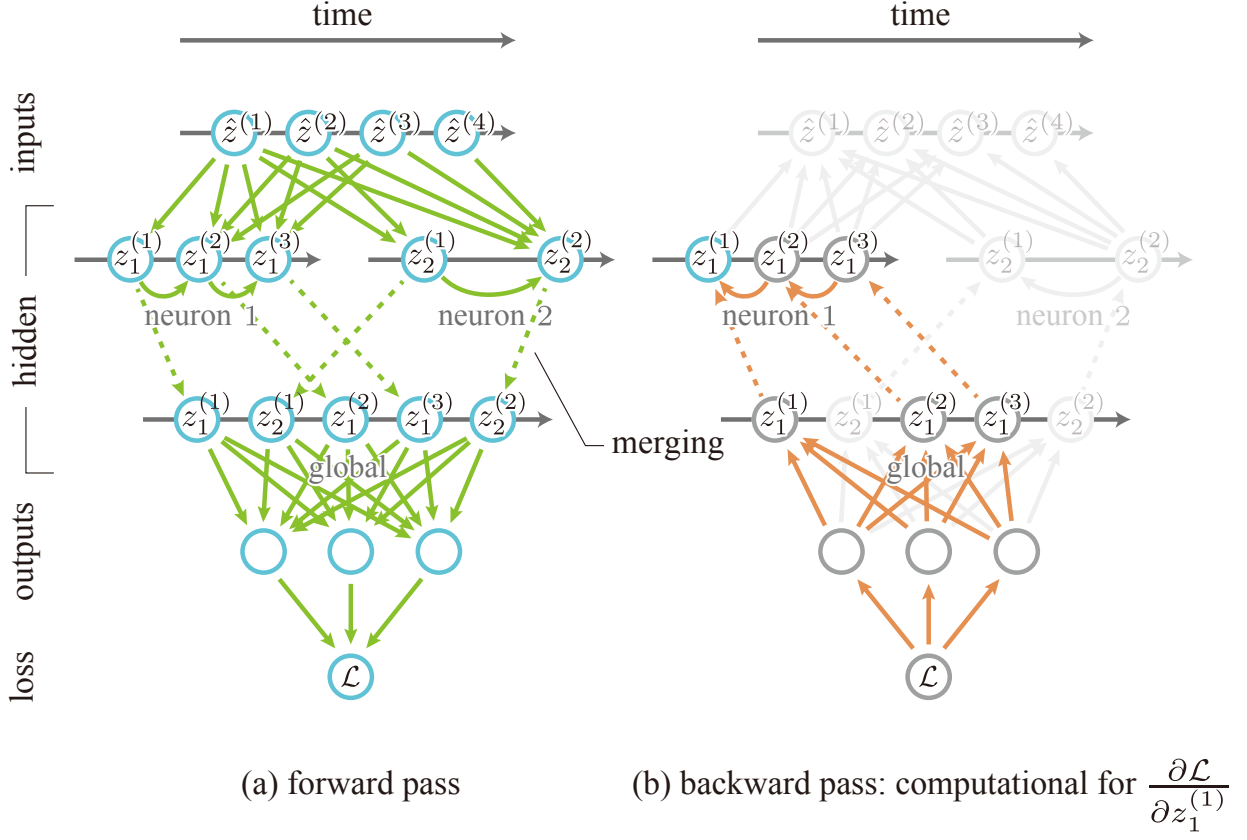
time

time

inputs

hidden

outputs

loss

$\hat{z}^{(1)}$ $\hat{z}^{(2)}$ $\hat{z}^{(3)}$ $\hat{z}^{(4)}$

$z_1^{(1)}$ $z_1^{(2)}$ $z_1^{(3)}$ $z_2^{(1)}$ $z_2^{(2)}$

neuron 1

neuron 2

$z_1^{(1)}$ $z_2^{(1)}$ $z_1^{(2)}$ $z_1^{(3)}$ $z_2^{(2)}$

global

$\mathcal{L}$

merging

$\hat{z}^{(1)}$ $\hat{z}^{(2)}$ $\hat{z}^{(3)}$ $\hat{z}^{(4)}$

$z_1^{(1)}$ $z_1^{(2)}$ $z_1^{(3)}$ $z_2^{(1)}$ $z_2^{(2)}$

neuron 1

neuron 2

$z_1^{(1)}$ $z_2^{(1)}$ $z_1^{(2)}$ $z_1^{(3)}$ $z_2^{(2)}$

global

$\mathcal{L}$

(a) forward pass

(b) backward pass: computational for $\frac{\partial \mathcal{L}}{\partial z_1^{(1)}}$